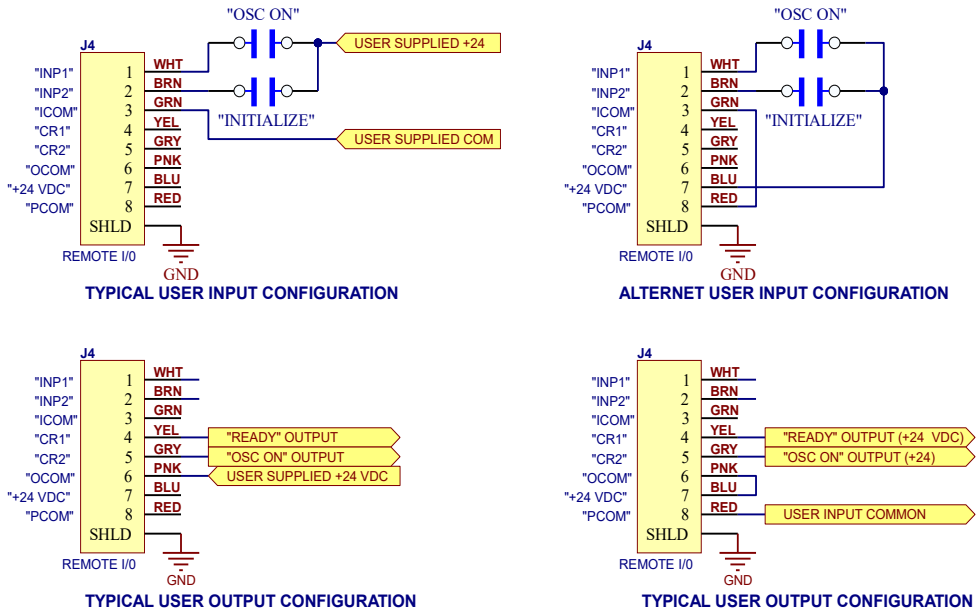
"OSC ON"
J4
"INP1" 1 WHT
"INP2" 2 BRN
"ICOM" 3 GRN
"CR1" 4 YEL
"CR2" 5 GRY
"OCOM" 6 PNK
"+24 VDC" 7 BLU
"PCOM" 8 RED
SHLD
USER SUPPLIED +24
"INITIALIZE"
USER SUPPLIED COM
REMOTE I/0
GND
TYPICAL USER INPUT CONFIGURATION

"OSC ON"
J4
"INP1" 1 WHT
"INP2" 2 BRN
"ICOM" 3 GRN
"CR1" 4 YEL
"CR2" 5 GRY
"OCOM" 6 PNK
"+24 VDC" 7 BLU
"PCOM" 8 RED
SHLD
"INITIALIZE"
REMOTE I/0
GND
ALTERNET USER INPUT CONFIGURATION

J4
"INP1" 1 WHT
"INP2" 2 BRN
"ICOM" 3 GRN
"CR1" 4 YEL
"CR2" 5 GRY
"OCOM" 6 PNK
"+24 VDC" 7 BLU
"PCOM" 8 RED
SHLD
"READY" OUTPUT
"OSC ON" OUTPUT
USER SUPPLIED +24 VDC
REMOTE I/0
GND
TYPICAL USER OUTPUT CONFIGURATION

J4
"INP1" 1 WHT
"INP2" 2 BRN
"ICOM" 3 GRN
"CR1" 4 YEL
"CR2" 5 GRY
"OCOM" 6 PNK
"+24 VDC" 7 BLU
"PCOM" 8 RED
SHLD
"READY" OUTPUT (+24 VDC)
"OSC ON" OUTPUT (+24)
USER INPUT COMMON
REMOTE I/0
GND
TYPICAL USER OUTPUT CONFIGURATION